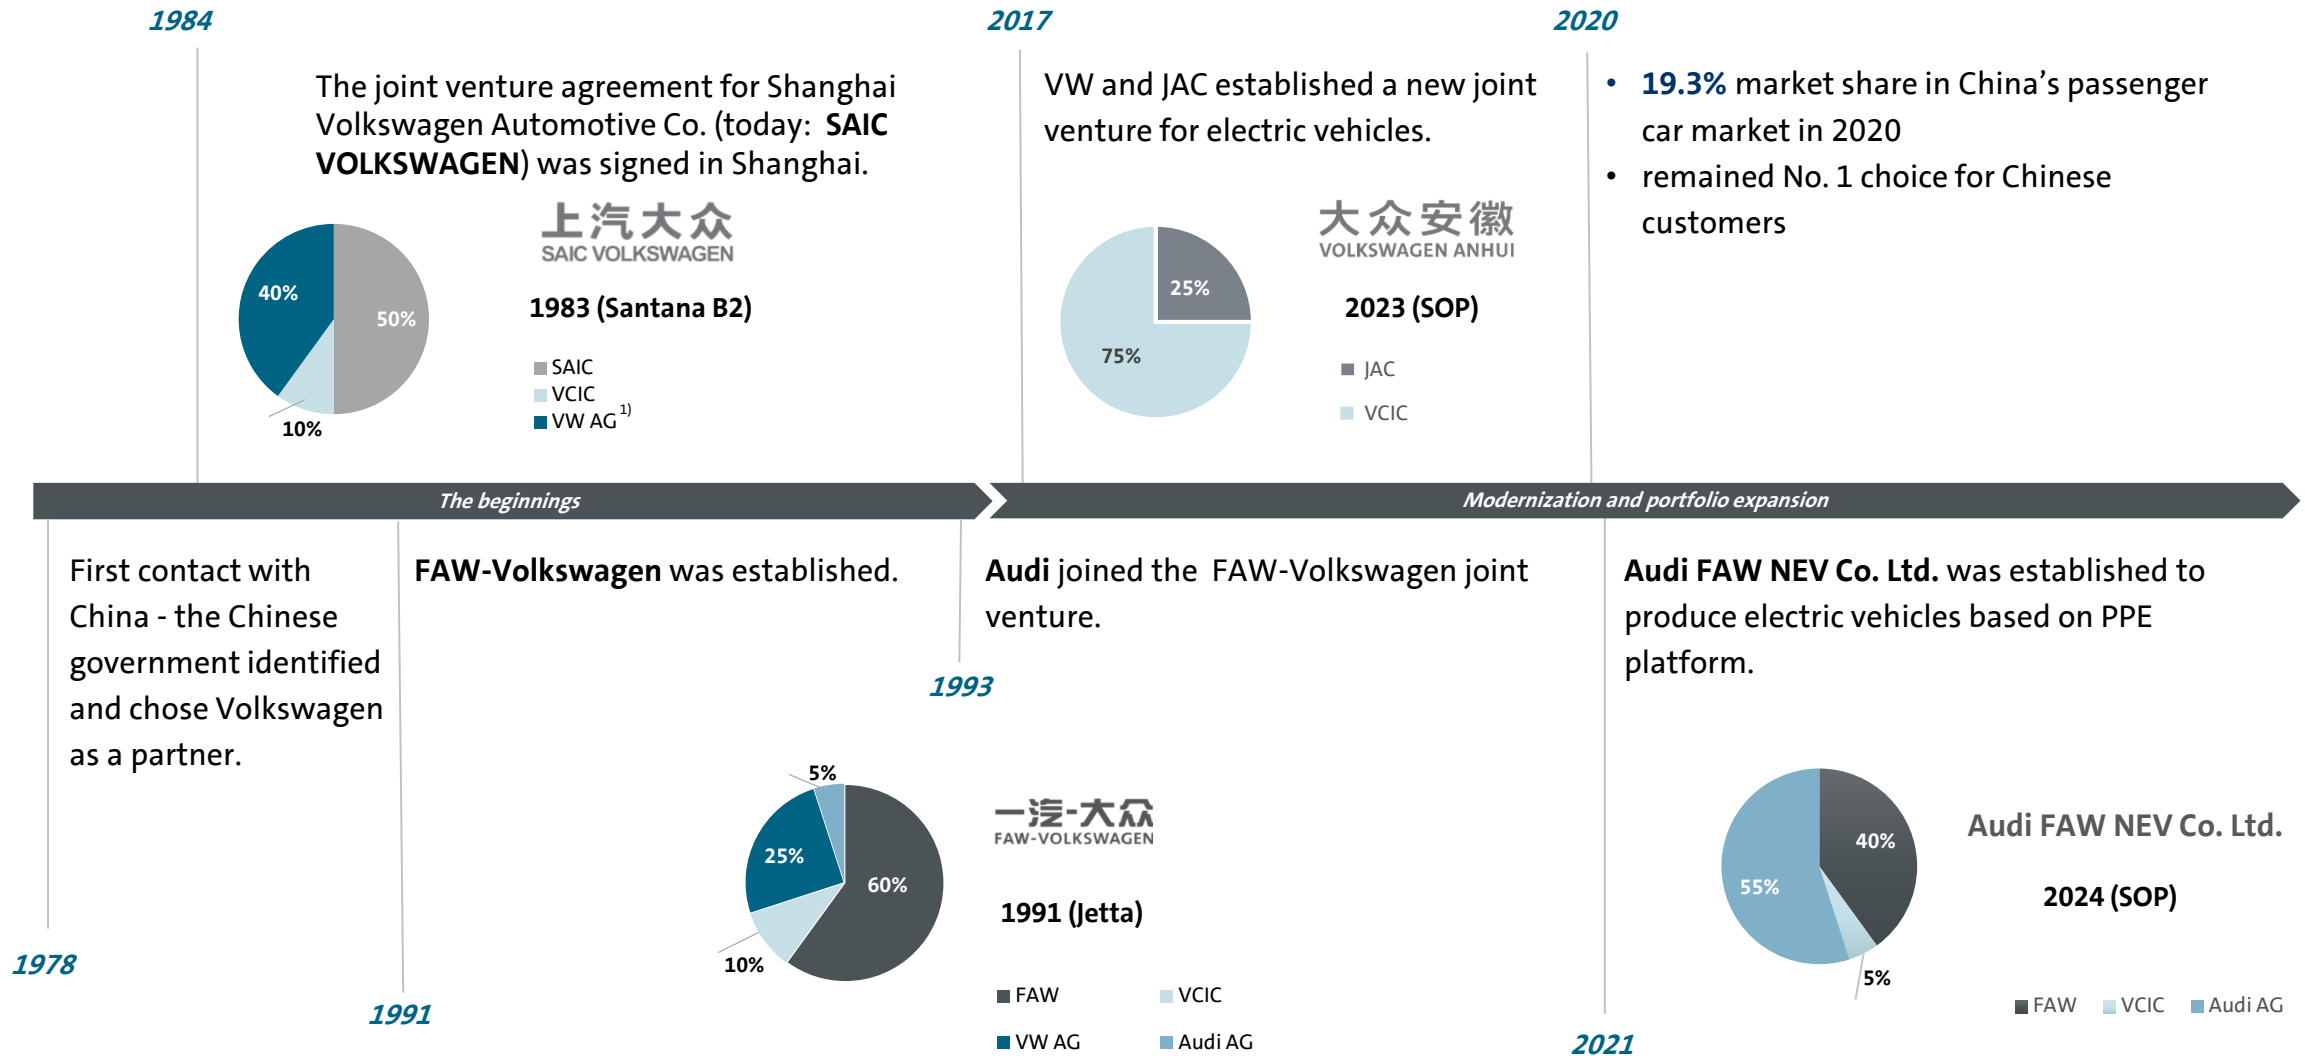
1984

The joint venture agreement for Shanghai Volkswagen Automotive Co. (today: **SAIC VOLKSWAGEN**) was signed in Shanghai.

上汽大众
SAIC VOLKSWAGEN

40%
50%
10%

1983 (Santana B2)

SAIC
VCIC
VW AG 1)

2017

VW and JAC established a new joint venture for electric vehicles.

大众安徽
VOLKSWAGEN ANHUI

25%
75%

2023 (SOP)

JAC
VCIC

2020

• 19.3% market share in China's passenger car market in 2020
• remained No. 1 choice for Chinese customers

The beginnings

Modernization and portfolio expansion

First contact with China - the Chinese government identified and chose Volkswagen as a partner.

1978

**FAW-Volkswagen** was established.

1991

5%
25%
60%
10%

一汽-大众
FAW-VOLKSWAGEN

1991 (Jetta)

FAW
VCIC
VW AG
Audi AG

**Audi** joined the FAW-Volkswagen joint venture.

1993

**Audi FAW NEV Co. Ltd.** was established to produce electric vehicles based on PPE platform.

40%
55%
5%

Audi FAW NEV Co. Ltd.

2024 (SOP)

FAW
VCIC
Audi AG

2021